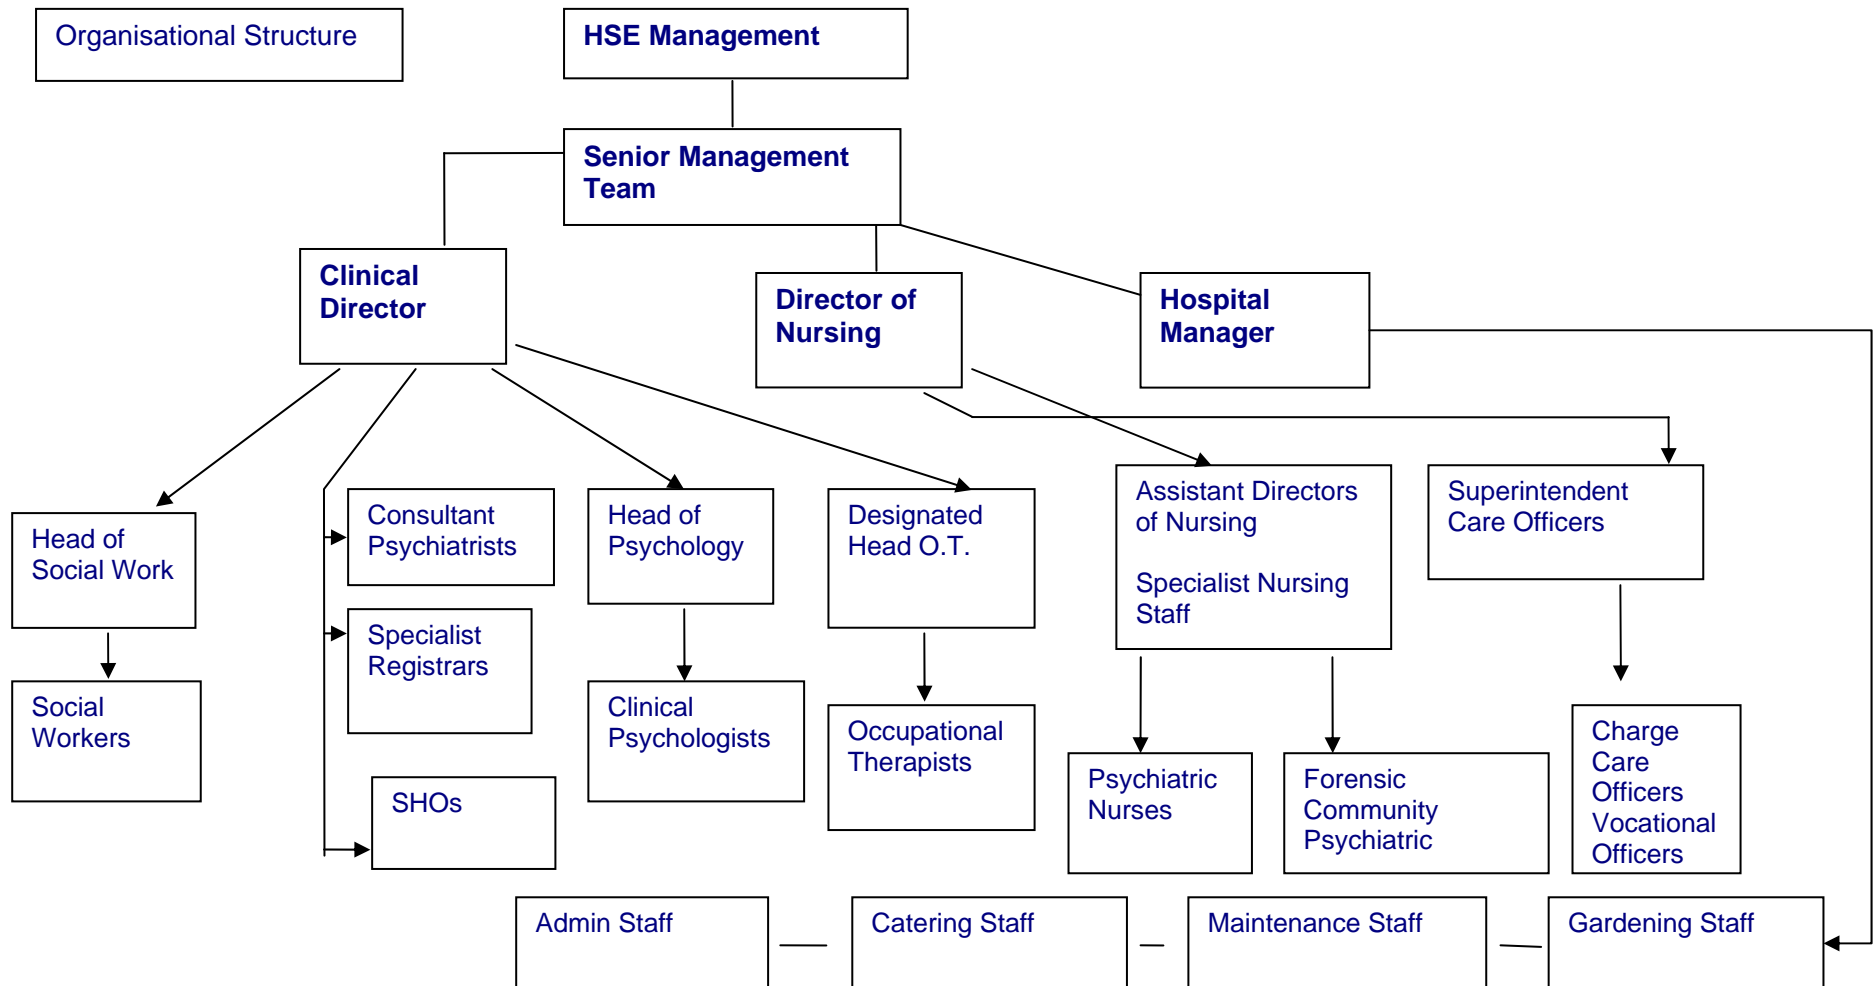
Organisational Structure

HSE Management

Senior Management Team

Clinical Director

Director of Nursing

Hospital Manager

Head of Social Work

Social Workers

Consultant Psychiatrists

Specialist Registrars

SHOs

Head of Psychology

Clinical Psychologists

Designated Head O.T.

Occupational Therapists

Assistant Directors of Nursing

Specialist Nursing Staff

Psychiatric Nurses

Forensic Community Psychiatric

Superintendent Care Officers

Charge Care Officers Vocational Officers

Admin Staff

Catering Staff

Maintenance Staff

Gardening Staff